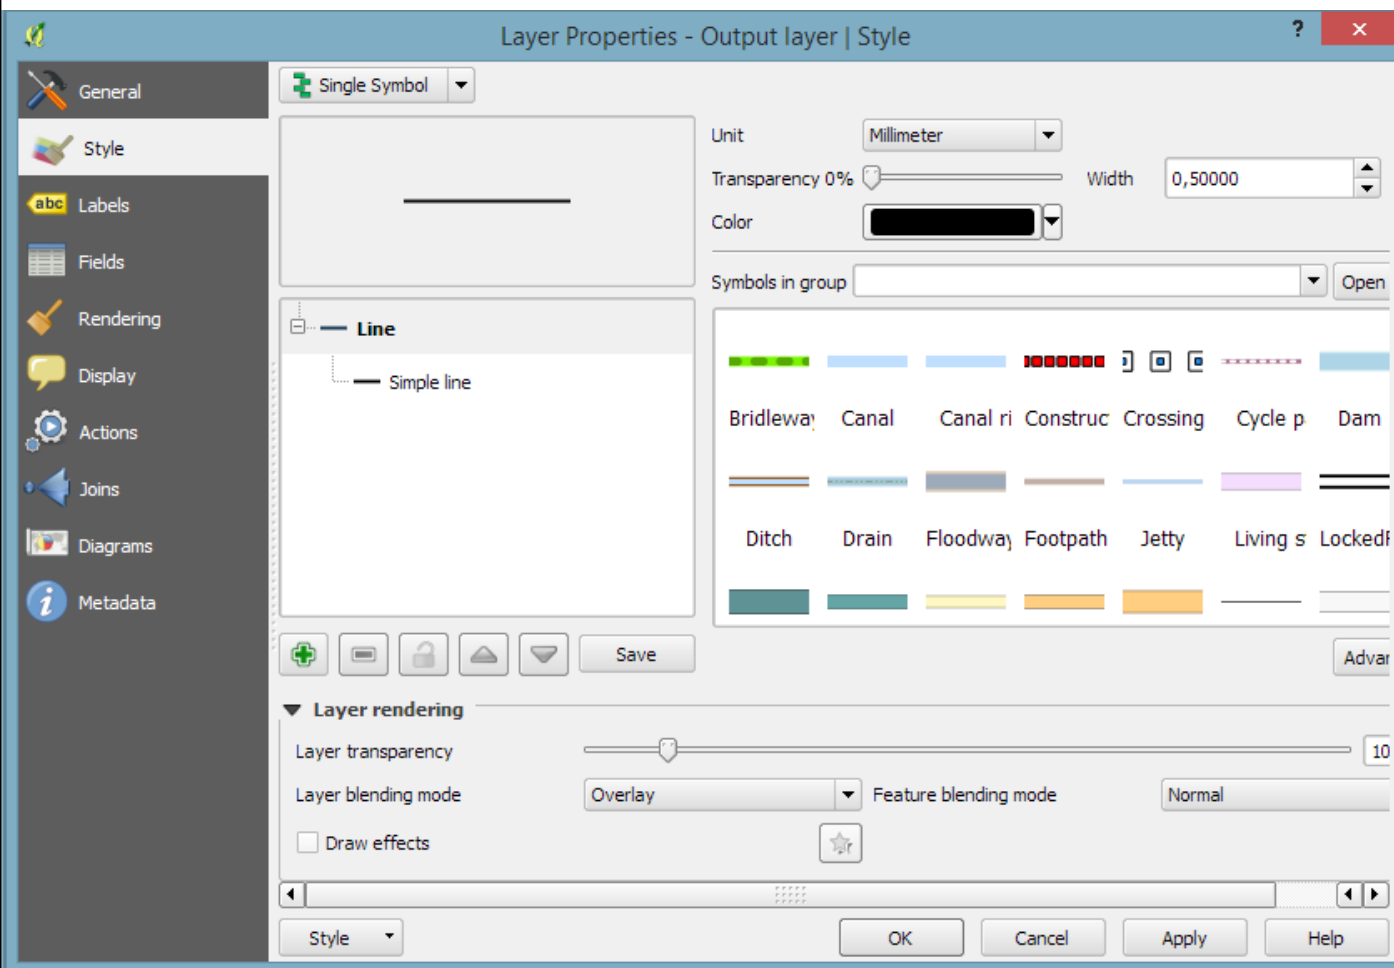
Layer Properties - Output layer | Style

?

General
Style
abc Labels
Fields
Rendering
Display
Actions
Joins
Diagrams
Metadata

Single Symbol

Line
Simple line

Save

Unit Millimeter
Transparency 0%
Width 0,50000
Color

Symbols in group
Open

Bridleway Canal Canal ri Construc Crossing Cycle p Dam
Ditch Drain Floodway Footpath Jetty Living s LockedI

Advar

Layer rendering
Layer transparency
10
Layer blending mode Overlay
Feature blending mode Normal
Draw effects

Style
OK Cancel Apply Help